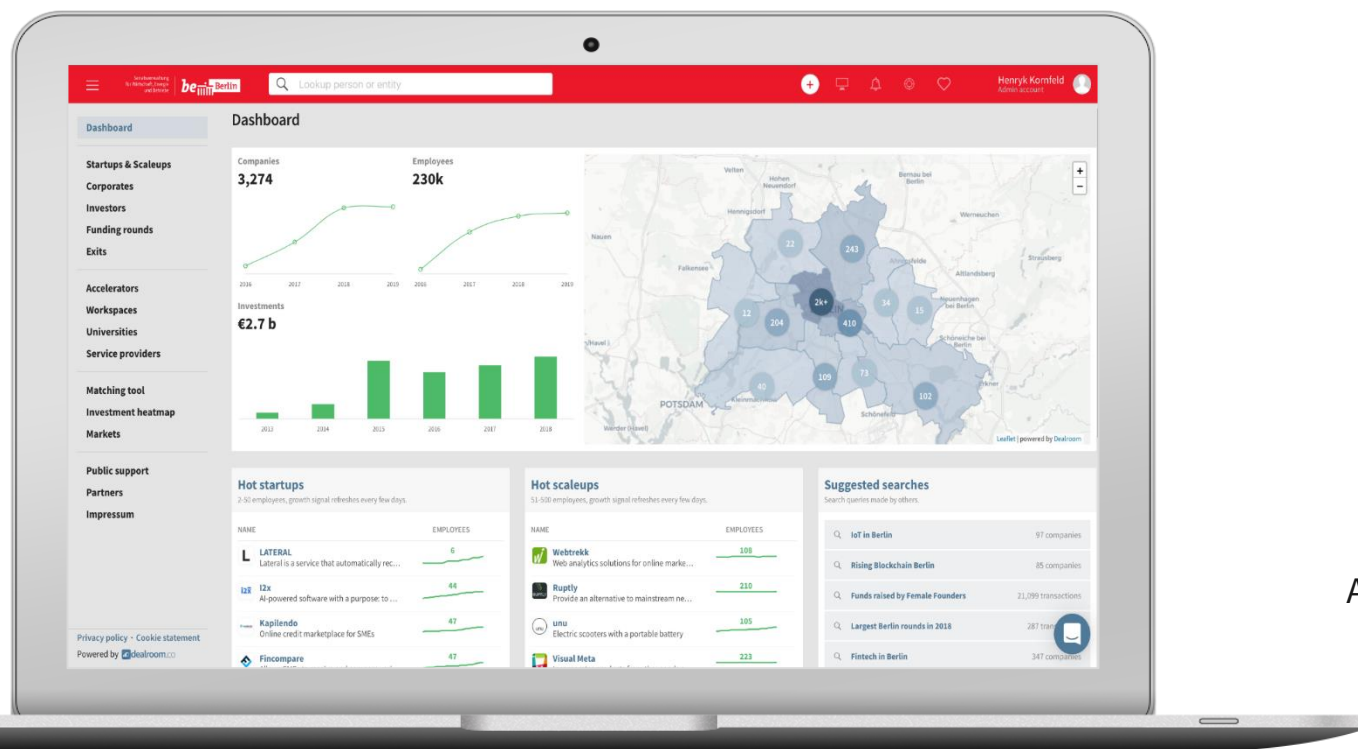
be Berlin

Lookup person or entity

Henryk Kornfeld
Admin account

Dashboard

Startups & Scaleups
Corporates
Investors
Funding rounds
Exits

Accelerators
Workspaces
Universities
Service providers

Matching tool
Investment heatmap
Markets

Public support
Partners
Impressum

Privacy policy · Cookie statement
Powered by dealroom.co

Dashboard

Companies
3,274

Employees
230k

2016 2017 2018 2019

2016 2017 2018 2019

Investments
€2.7 b

2013 2014 2015 2016 2017 2018

Velten
Hohen Neuendorf
Bernau bei Berlin
Hennigsdorf
Werneuchen
Nauen
Falkensee
Ahrensfelde
Altlandsberg
Strausberg
Neuenhagen bei Berlin
Schöneiche bei Berlin
POTSDAM
Kleinmachnow
Schönefeld
Werder (Havel)

22
243
2k+
34
15
12
204
410
109
73
40
102

Leaflet | powered by Dealroom

Hot startups
2-50 employees, growth signal refreshes every few days.

NAME
EMPLOYEES

LATERAL
Lateral is a service that automatically rec...
6

I2x
AI-powered software with a purpose: to ...
44

Kapilendo
Online credit marketplace for SMEs
47

Fincompare
47

Hot scaleups
51-500 employees, growth signal refreshes every few days.

NAME
EMPLOYEES

Webtrekk
Web analytics solutions for online marke...
100

Ruptly
Provide an alternative to mainstream ne...
210

unu
Electric scooters with a portable battery
105

Visual Meta
223

Suggested searches
Search queries made by others.

IoT in Berlin
97 companies

Rising Blockchain Berlin
85 companies

Funds raised by Female Founders
21,099 transactions

Largest Berlin rounds in 2018
287 tran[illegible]

Fintech in Berlin
347 companies

A